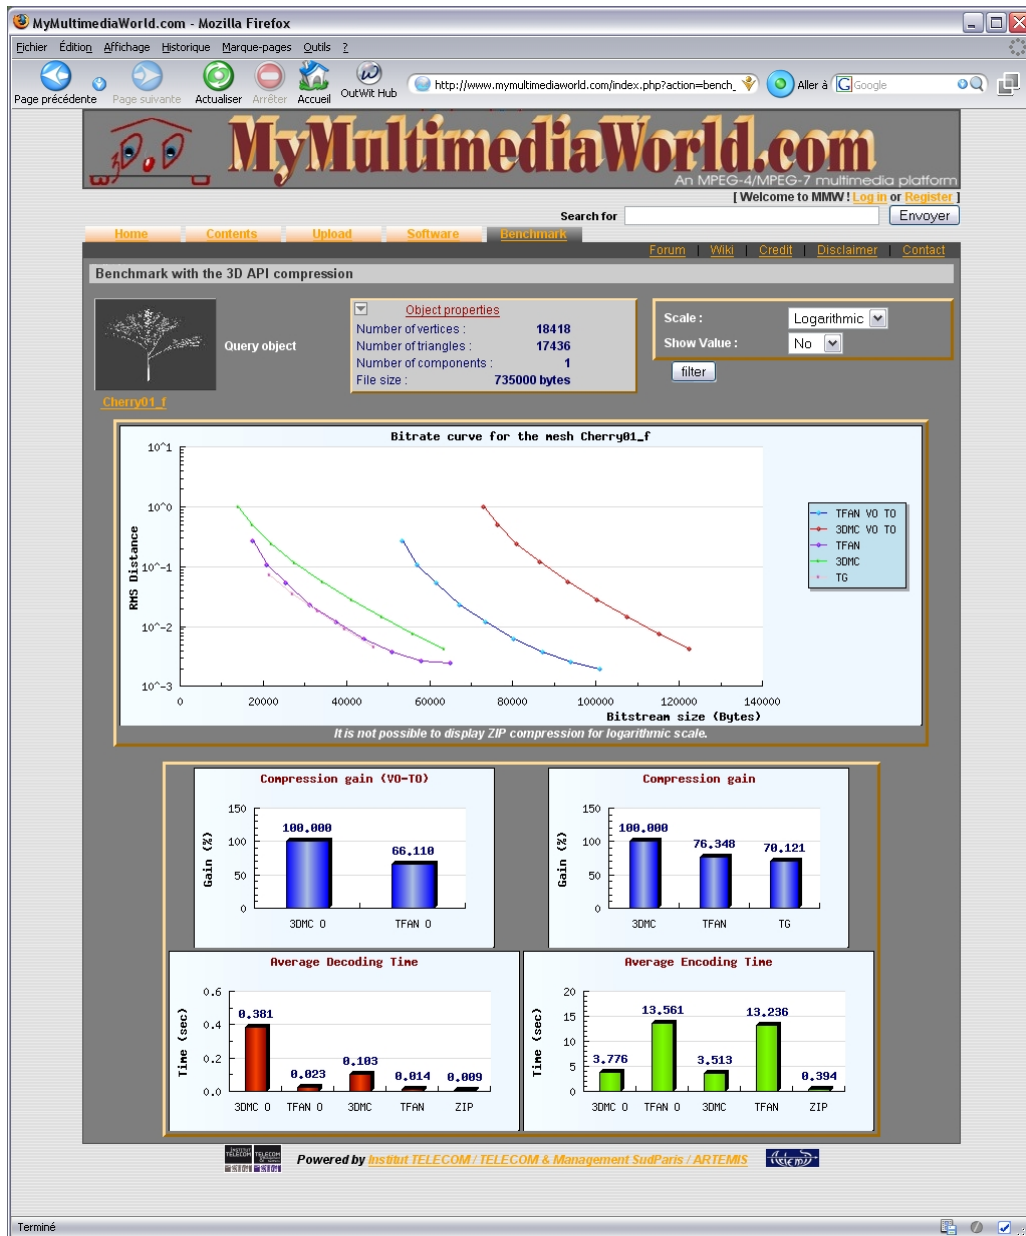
MyMultimediaWorld.com - Mozilla Firefox

Fichier Édition Affichage Historique Marque-pages Outils ?

Page précédente Page suivante Actualiser Arrêter Accueil OutWit Hub http://www.mymultimediaworld.com/index.php?action=bench_ Aller à Google

MyMultimediaWorld.com
An MPEG-4/MPEG-7 multimedia platform

[ Welcome to MMW ! Log in or Register ]

Search for Envoyer

Home Contents Upload Software Benchmark

Forum | Wiki | Credit | Disclaimer | Contact

Benchmark with the 3D API compression

Query object

Cherry01_f

Object properties

| Number of vertices : | 18418 |
|---|---|
| Number of triangles : | 17436 |
| Number of components : | 1 |
| File size : | 735000 bytes |

Scale : Logarithmic
Show Value : No
filter

Bitrate curve for the mesh Cherry01_f

$10^1$
$10^0$
$10^{-1}$
$10^{-2}$
$10^{-3}$

RMS Distance

0 20000 40000 60000 80000 100000 120000 140000

Bitstream size (Bytes)

TFAN VO TO
3DMC VO TO
TFAN
3DMC
TG

It is not possible to display ZIP compression for logarithmic scale.

Compression gain (VO-TO)

Gain (%)
150 100 50 0
100.000 66.110
3DMC O TFAN O

Compression gain

Gain (%)
150 100 50 0
100.000 76.348 70.121
3DMC TFAN TG

Average Decoding Time

Time (sec)
0.6 0.4 0.2 0.0
0.381 0.023 0.103 0.014 0.009
3DMC O TFAN O 3DMC TFAN ZIP

Average Encoding Time

Time (sec)
20 15 10 5 0
3.776 13.561 3.513 13.236 0.394
3DMC O TFAN O 3DMC TFAN ZIP

Powered by Institut TELECOM / TELECOM & Management SudParis / ARTEMIS

Terminé